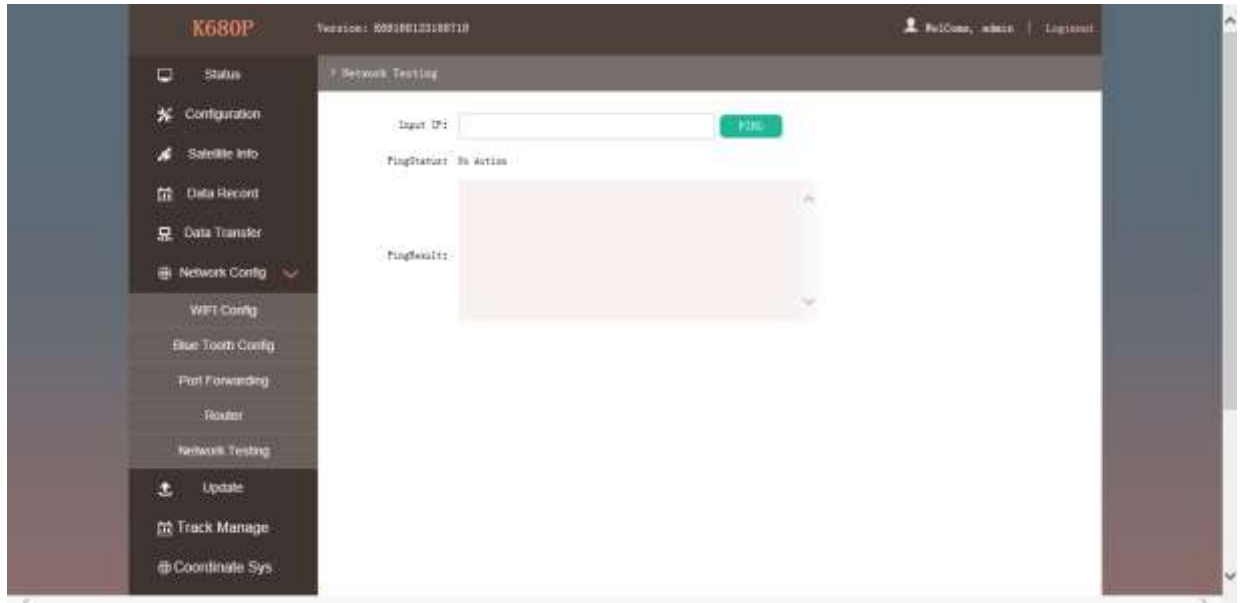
K680P

Version: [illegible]

WelCome, admin | Logicout

Status

Configuration

Satellite Info

Data Record

Data Transfer

Network Config

WIFI Config

Blue Tooth Config

Port Forwarding

Router

Network Testing

Update

Track Manage

Coordinate Sys

> Network Testing

Input IP:

PING

PingStatus: No Action

PingResult: